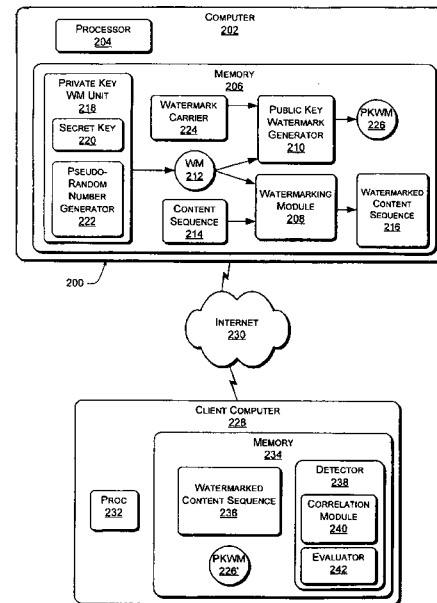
Computer
202

Processor
204

Memory
206

Private Key WM Unit
218

Secret Key
220

Pseudo-Random Number Generator
222

Watermark Carrier
224

Public Key Watermark Generator
210

PKWM
226

WM
212

Content Sequence
214

Watermarking Module
208

Watermarked Content Sequence
216

200

Internet
230

Client Computer
228

Memory
234

Proc
232

Watermarked Content Sequence
236

PKWM
226'

Detector
238

Correlation Module
240

Evaluator
242